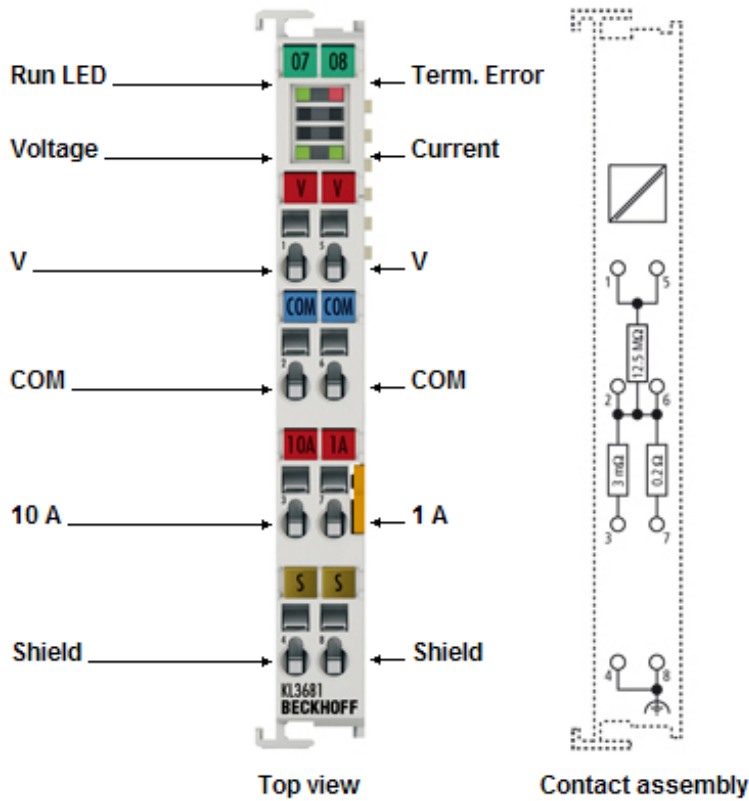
07 08

Run LED

Term. Error

Voltage

Current

V V

V

V

COM COM

COM

COM

10A 1A

10 A

1 A

S S

Shield

Shield

KL3681
BECKHOFF

Top view

1 5

12.5 MΩ

2 6

3 mΩ

0.2 Ω

3 7

4 8

Contact assembly